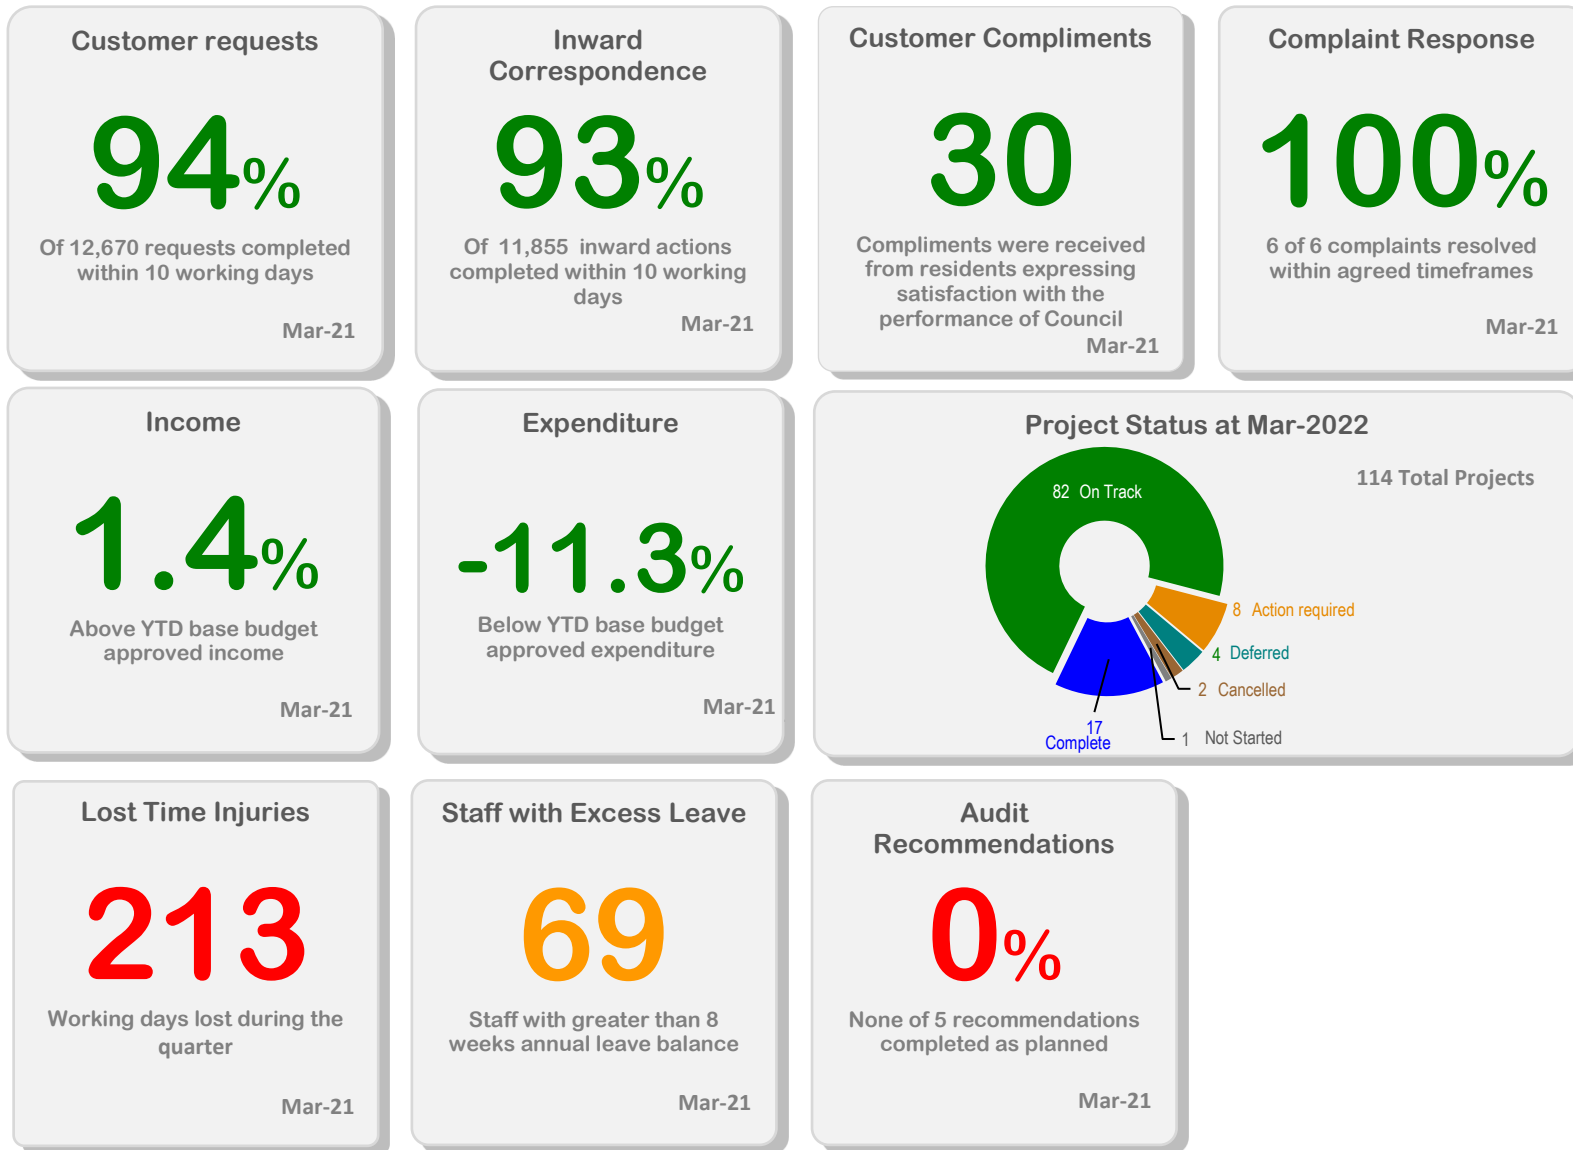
Customer requests

94%

Of 12,670 requests completed within 10 working days

Mar-21

Inward Correspondence

93%

Of 11,855 inward actions completed within 10 working days

Mar-21

Customer Compliments

30

Compliments were received from residents expressing satisfaction with the performance of Council

Mar-21

Complaint Response

100%

6 of 6 complaints resolved within agreed timeframes

Mar-21

Income

1.4%

Above YTD base budget approved income

Mar-21

Expenditure

-11.3%

Below YTD base budget approved expenditure

Mar-21

Project Status at Mar-2022

114 Total Projects

82 On Track

8 Action required

4 Deferred

2 Cancelled

1 Not Started

17 Complete

Lost Time Injuries

213

Working days lost during the quarter

Mar-21

Staff with Excess Leave

69

Staff with greater than 8 weeks annual leave balance

Mar-21

Audit Recommendations

0%

None of 5 recommendations completed as planned

Mar-21